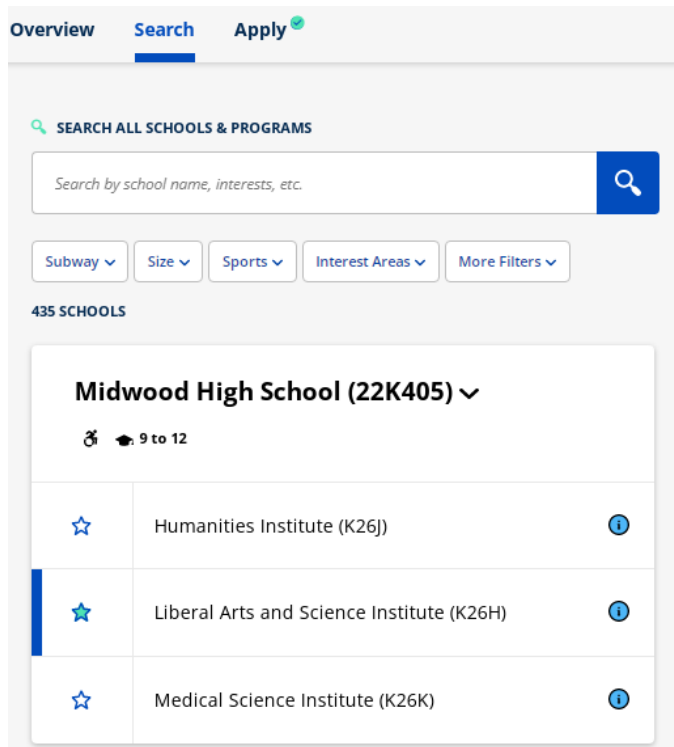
Overview Search Apply

SEARCH ALL SCHOOLS & PROGRAMS

Search by school name, interests, etc.

Subway Size Sports Interest Areas More Filters

435 SCHOOLS

Midwood High School (22K405)

9 to 12

Humanities Institute (K26J)

Liberal Arts and Science Institute (K26H)

Medical Science Institute (K26K)